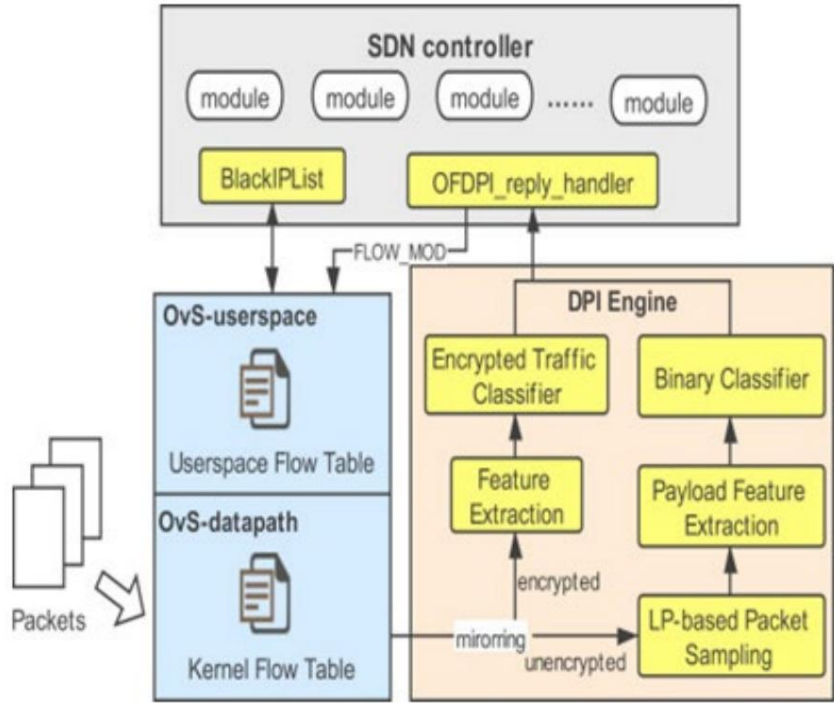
SDN controller

module

module

module

......

module

BlackIPList

OFDPI_reply_handler

FLOW_MOD

OvS-userspace

Userspace Flow Table

DPI Engine

Encrypted Traffic Classifier

Binary Classifier

Feature Extraction

Payload Feature Extraction

OvS-datapath

encrypted

Packets

Kernel Flow Table

mirorring

unencrypted

LP-based Packet Sampling